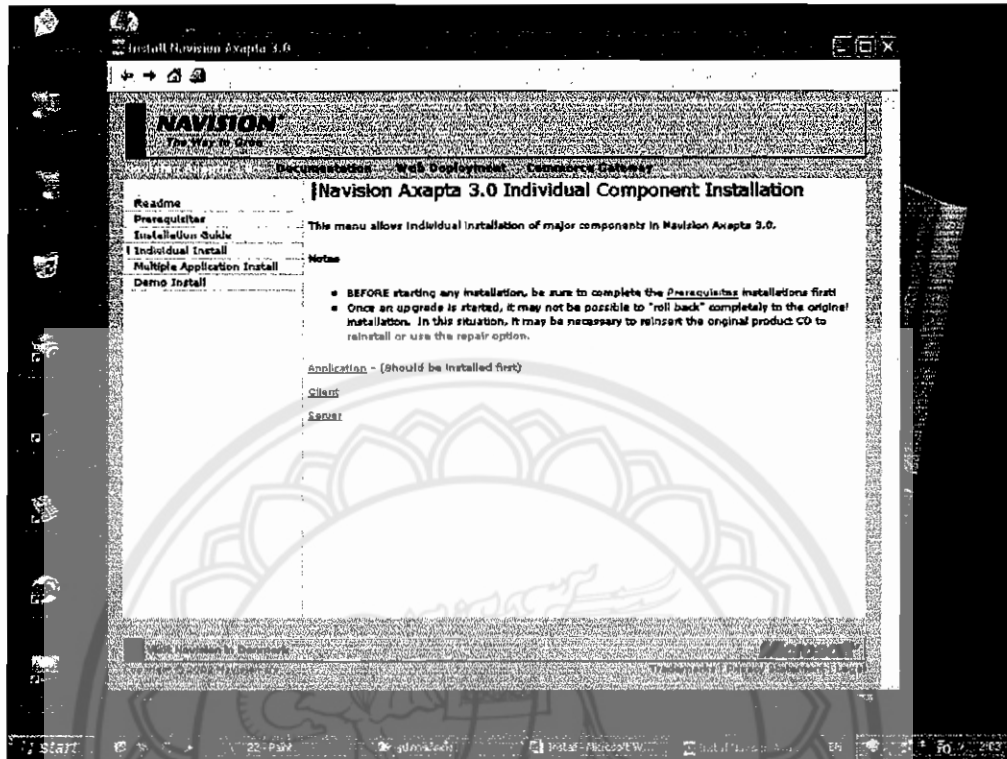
Install Navision Axapta 3.0

NAVISION
The Way to Grow

Documentation Web Deployment Commerce Gateway

Readme
Prerequisites
Installation Guide
Individual Install
Multiple Application Install
Demo Install

Navision Axapta 3.0 Individual Component Installation

This menu allows individual installation of major components in Navision Axapta 3.0.

Notes

- BEFORE starting any installation, be sure to complete the Prerequisites installations first!
- Once an upgrade is started, it may not be possible to "roll back" completely to the original installation. In this situation, it may be necessary to reinsert the original product CD to reinstall or use the repair option.

Application - (Should be installed first)

Client

Server

Microsoft

start